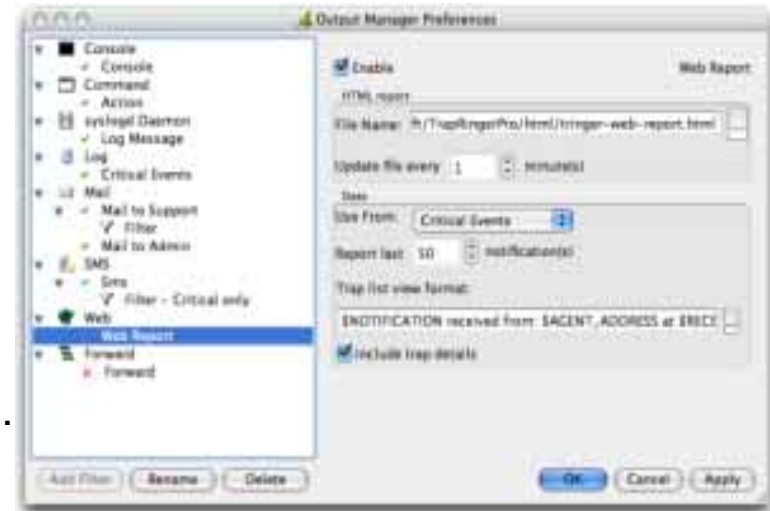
Output Manager Preferences

Console
Console
Command
Action
syslogd Daemon
Log Message
Log
Critical Events
Mail
Mail to Support
Filter
Mail to Admin
SMS
Sms
Filter - Critical only
Web
Web Report
Forward
Forward

Enable

Web Report

HTML report

File Name: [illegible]/TrapRingerPro/html/tringer-web-report.html

Update file every 1 minute(s)

Data

Use From: Critical Events

Report last 50 notification(s)

Trap list view format:

$NOTIFICATION received from: $AGENT_ADDRESS at $REC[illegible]

Include trap details

Add Filter
Rename
Delete
OK
Cancel
Apply